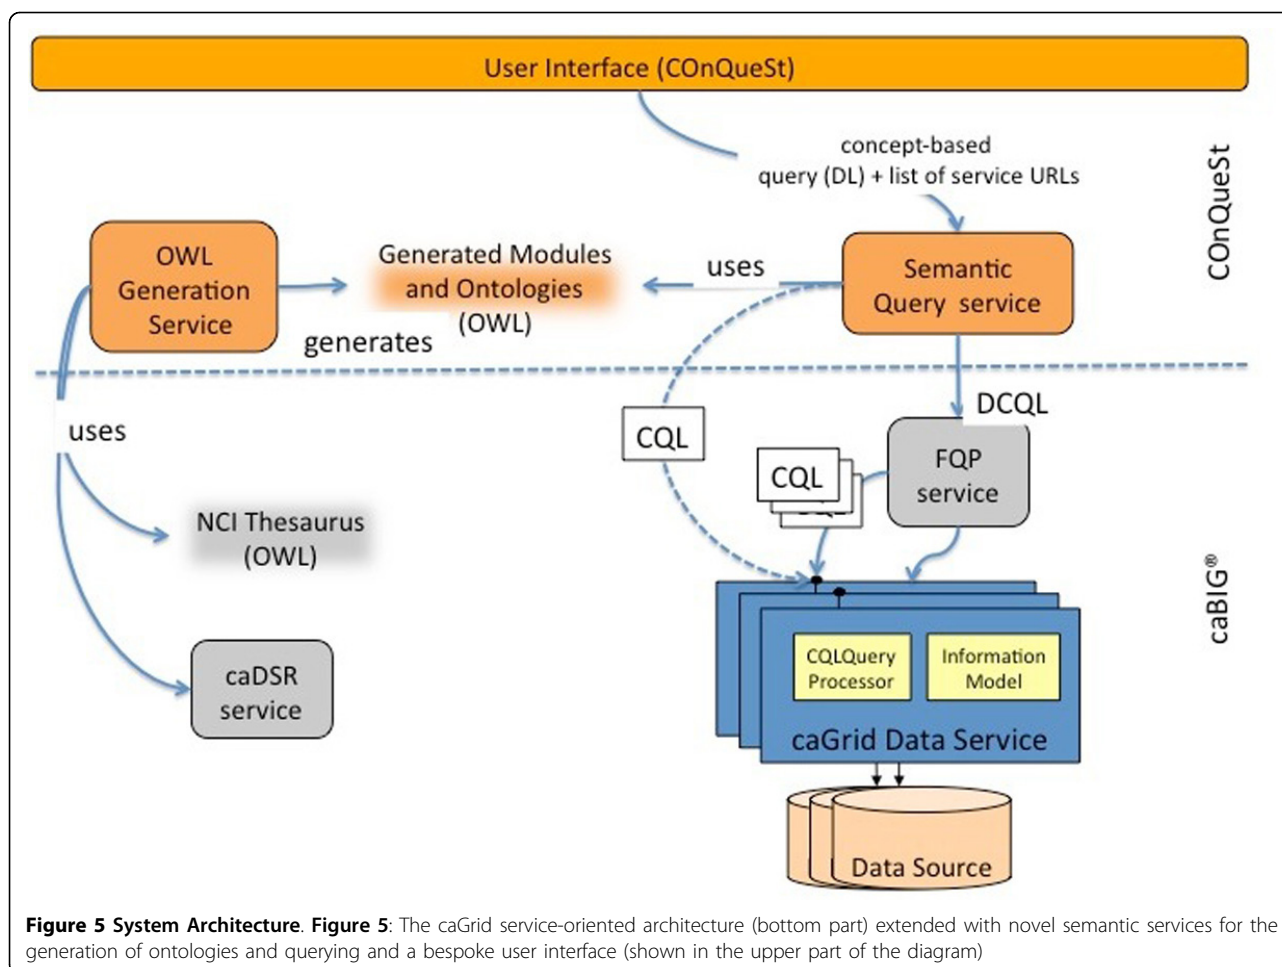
User Interface (COnQueSt)

concept-based query (DL) + list of service URLs

COnQueSt

OWL Generation Service

Generated Modules and Ontologies (OWL)

uses

Semantic Query service

generates

DCQL

uses

CQL

CQL

FQP service

NCI Thesaurus (OWL)

caBIG®

CQLQuery Processor

Information Model

caDSR service

caGrid Data Service

Data Source

**Figure 5 System Architecture**. **Figure 5**: The caGrid service-oriented architecture (bottom part) extended with novel semantic services for the generation of ontologies and querying and a bespoke user interface (shown in the upper part of the diagram)